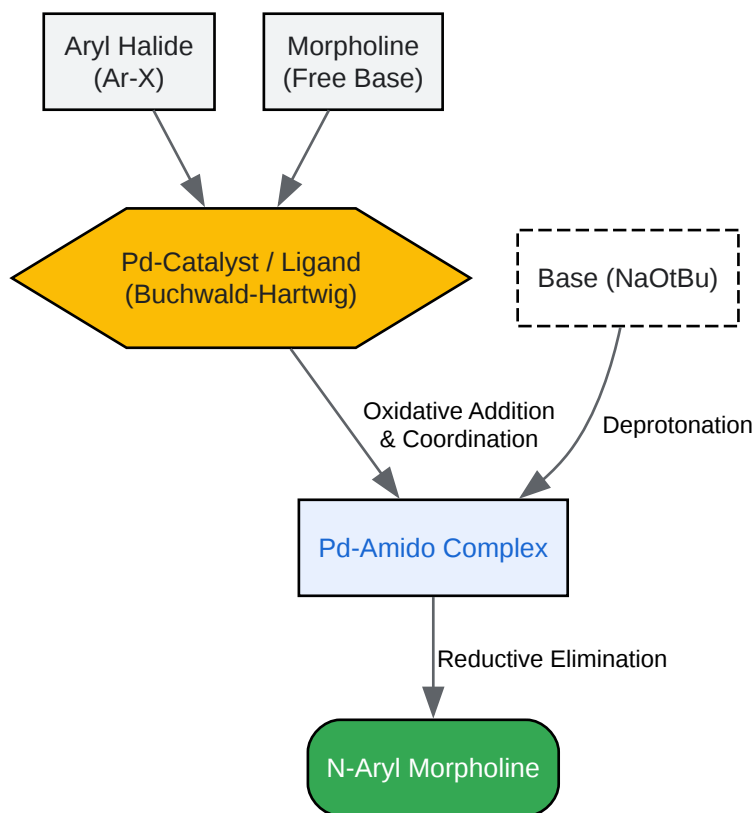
Aryl Halide
(Ar-X)

Morpholine
(Free Base)

Pd-Catalyst / Ligand
(Buchwald-Hartwig)

Base (NaOtBu)

Oxidative Addition
& Coordination

Deprotonation

Pd-Amido Complex

Reductive Elimination

N-Aryl Morpholine